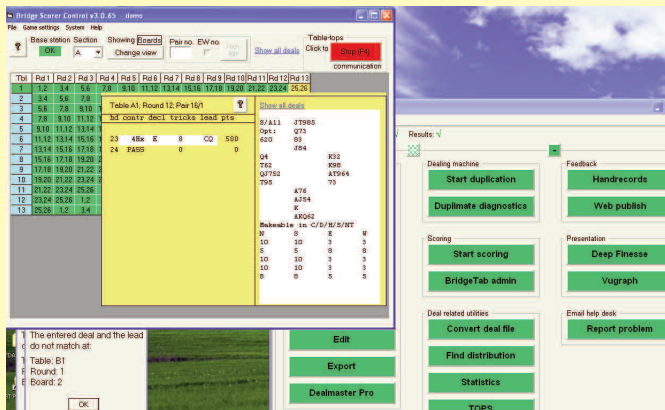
Bridge Scorer Control v3.0.65 demo
File Game settings System Help
Base station Section
OK A
Showing Boards
Change view
Pair no. EW no.
Show all deals
Table-tops
Click to
Stop (F4)
communication

| Tbl | Rd 1 | Rd 2 | Rd 3 | Rd 4 | Rd 5 | Rd 6 | Rd 7 | Rd 8 | Rd 9 | Rd 10 | Rd 11 | Rd 12 | Rd 13 |
|---|---|---|---|---|---|---|---|---|---|---|---|---|---|
| 1 | 1,2 | 3,4 | 5,6 | 7,8 | 9,10 | 11,12 | 13,14 | 15,16 | 17,18 | 19,20 | 21,22 | 23,24 | 25,26 |
| 2 | 3,4 | 5,6 | 7,8 | | | | | | | | | | |
| 3 | 5,6 | 7,8 | 9,10 | | | | | | | | | | |
| 4 | 7,8 | 9,10 | 11,12 | | | | | | | | | | |
| 5 | 9,10 | 11,12 | 13,14 | | | | | | | | | | |
| 6 | 11,12 | 13,14 | 15,16 | | | | | | | | | | |
| 7 | 13,14 | 15,16 | 17,18 | | | | | | | | | | |
| 8 | 15,16 | 17,18 | 19,20 | | | | | | | | | | |
| 9 | 17,18 | 19,20 | 21,22 | | | | | | | | | | |
| 10 | 19,20 | 21,22 | 23,24 | | | | | | | | | | |
| 11 | 21,22 | 23,24 | 25,26 | | | | | | | | | | |
| 12 | 23,24 | 25,26 | 1,2 | | | | | | | | | | |
| 13 | 25,26 | 1,2 | 3,4 | | | | | | | | | | |

Table A1; Round 12; Pair 16/1
bd contr decl tricks lead pts
23 4Hx E 8 CQ 500
24 PASS 0 0

Show all deals
S/All JT985
Opt: Q73
620 83
J84
Q4 K32
T62 K98
QJ752 AT964
T95 73
A76
AJ54
K
AKQ62
Makeable in C/D/H/S/NT
N S E W
10 10 3 3
5 5 8 8
10 10 3 3
10 10 3 3
8 8 5 5

Results: √
Dealing machine
Start duplication
Duplimate diagnostics
Feedback
Handrecords
Web publish
Scoring
Start scoring
BridgeTab admin
Presentation
Deep Finesse
Vugraph
Deal related utilities
Convert deal file
Find distribution
Statistics
TOPS
Email help desk
Report problem
Edit
Export
Dealmaster Pro

The entered deal and the lead do not match at:
Table: B1
Round: 1
Board: 2
OK